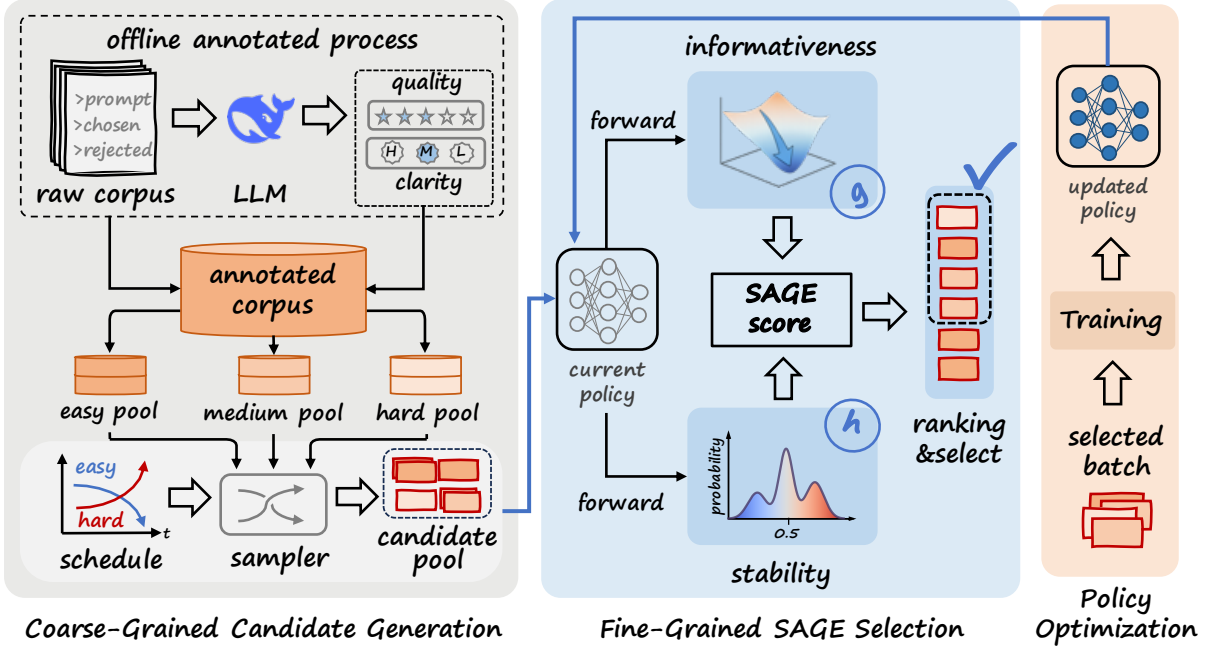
offline annotated process

>prompt
>chosen
>rejected

raw corpus

LLM

quality

H M L

clarity

annotated corpus

easy pool

medium pool

hard pool

easy

hard

t

schedule

sampler

candidate pool

Coarse-Grained Candidate Generation

informativeness

forward

g

current policy

SAGE score

ranking &select

h

forward

probability

0.5

stability

Fine-Grained SAGE Selection

updated policy

Training

selected batch

Policy Optimization